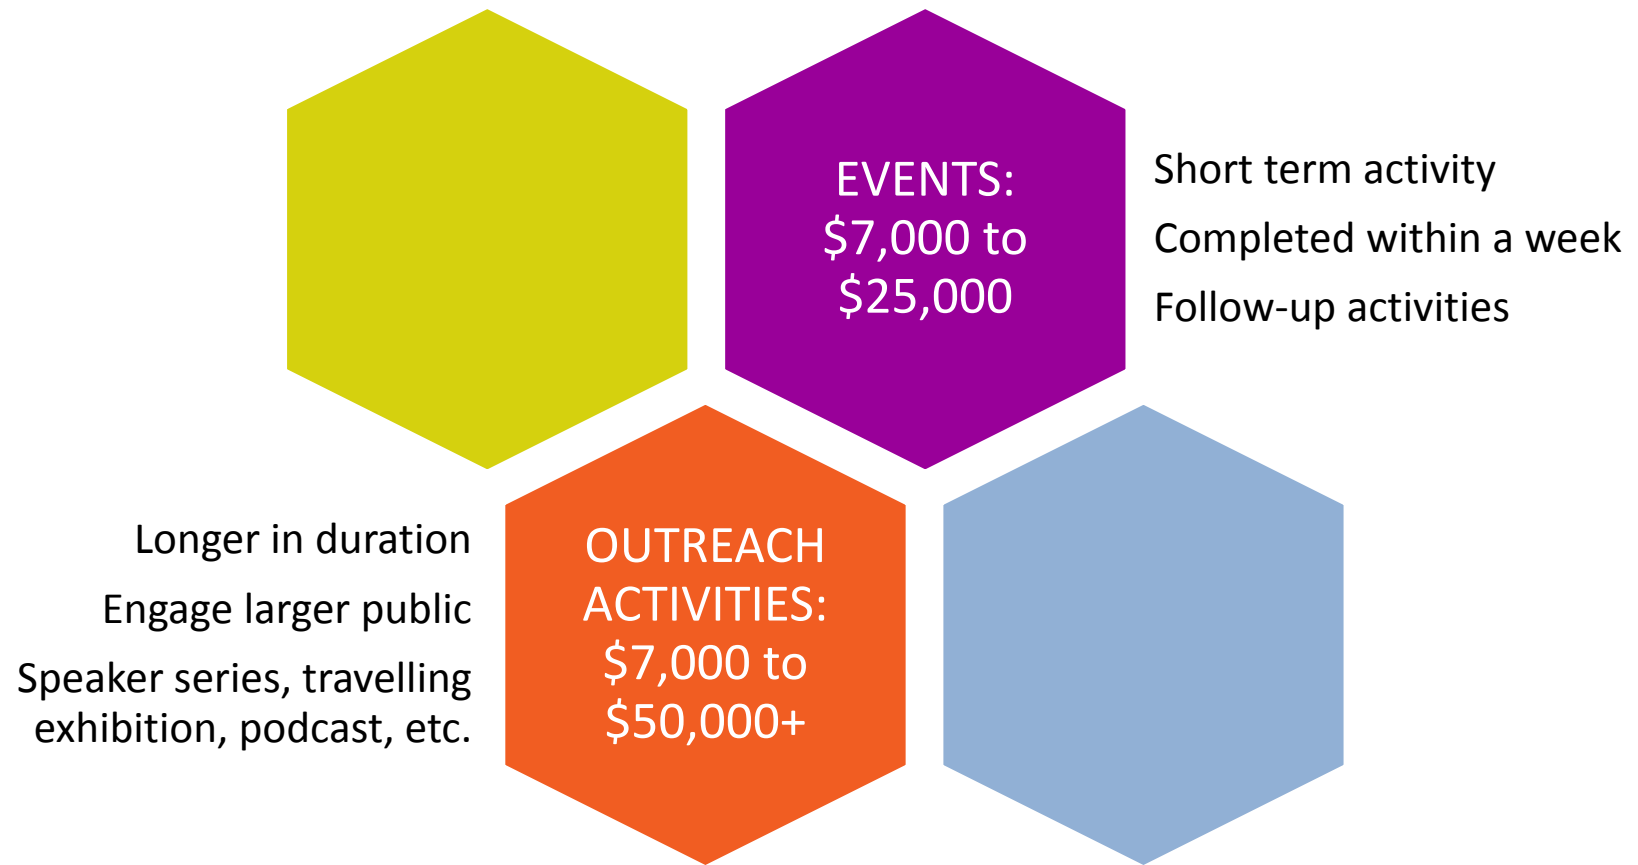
EVENTS:
\$7,000 to
\$25,000

Short term activity

Completed within a week

Follow-up activities

Longer in duration

Engage larger public

Speaker series, travelling exhibition, podcast, etc.

OUTREACH
ACTIVITIES:
\$7,000 to
\$50,000+